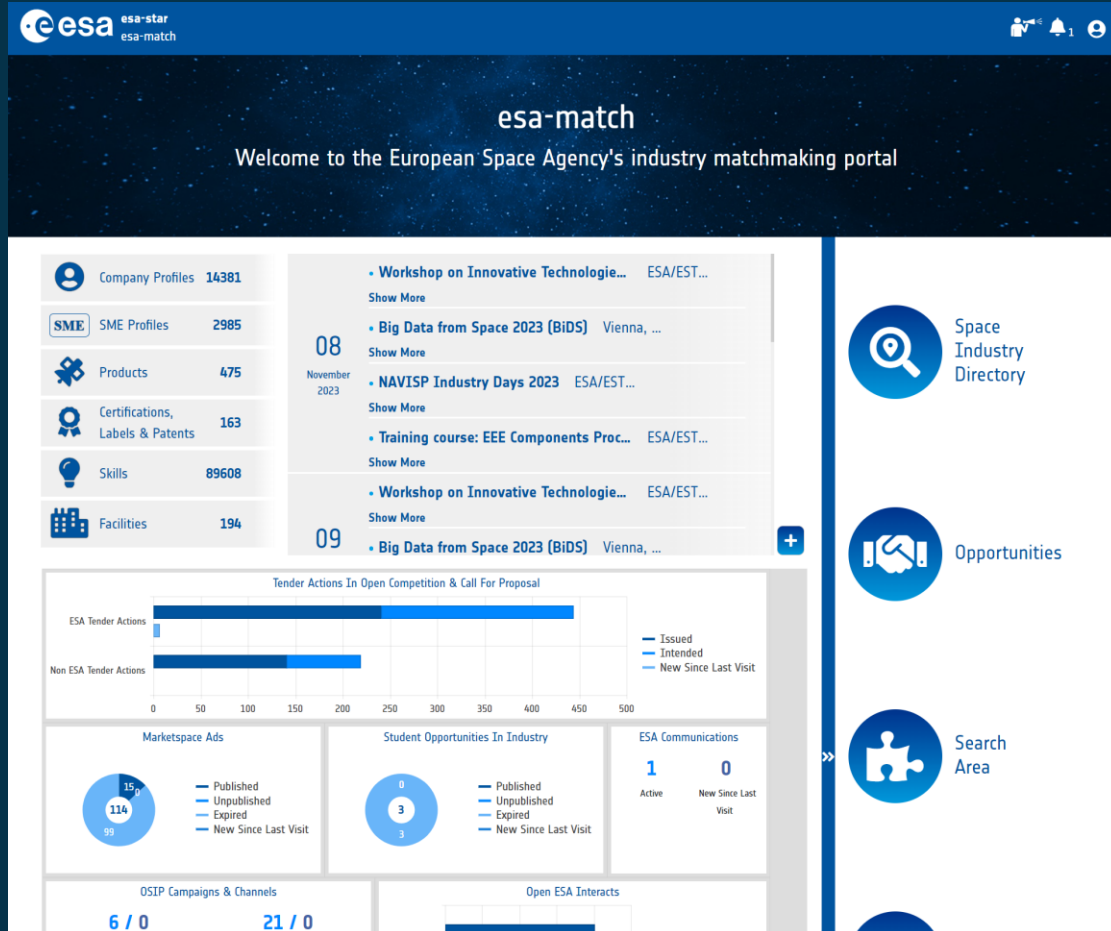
esa esa-star esa-match

1

esa-match

Welcome to the European Space Agency's industry matchmaking portal

Company Profiles 14381
SME SME Profiles 2985
Products 475
Certifications, Labels & Patents 163
Skills 89608
Facilities 194

08
November
2023

• Workshop on Innovative Technologie... ESA/EST...
Show More
• Big Data from Space 2023 (BiDS) Vienna, ...
Show More
• NAVISP Industry Days 2023 ESA/EST...
Show More
• Training course: EEE Components Proc... ESA/EST...
Show More

09

• Workshop on Innovative Technologie... ESA/EST...
Show More
• Big Data from Space 2023 (BiDS) Vienna, ...

+

Space Industry Directory

Opportunities

Search Area

Tender Actions In Open Competition & Call For Proposal

ESA Tender Actions
Non ESA Tender Actions
0 50 100 150 200 250 300 350 400 450 500
Issued
Intended
New Since Last Visit

Marketspace Ads
15
114
99
Published
Unpublished
Expired
New Since Last Visit

Student Opportunities In Industry
0
3
3
Published
Unpublished
Expired
New Since Last Visit

ESA Communications
1
Active
0
New Since Last Visit

OSIP Campaigns & Channels
6 / 0
21 / 0

Open ESA Interacts

»